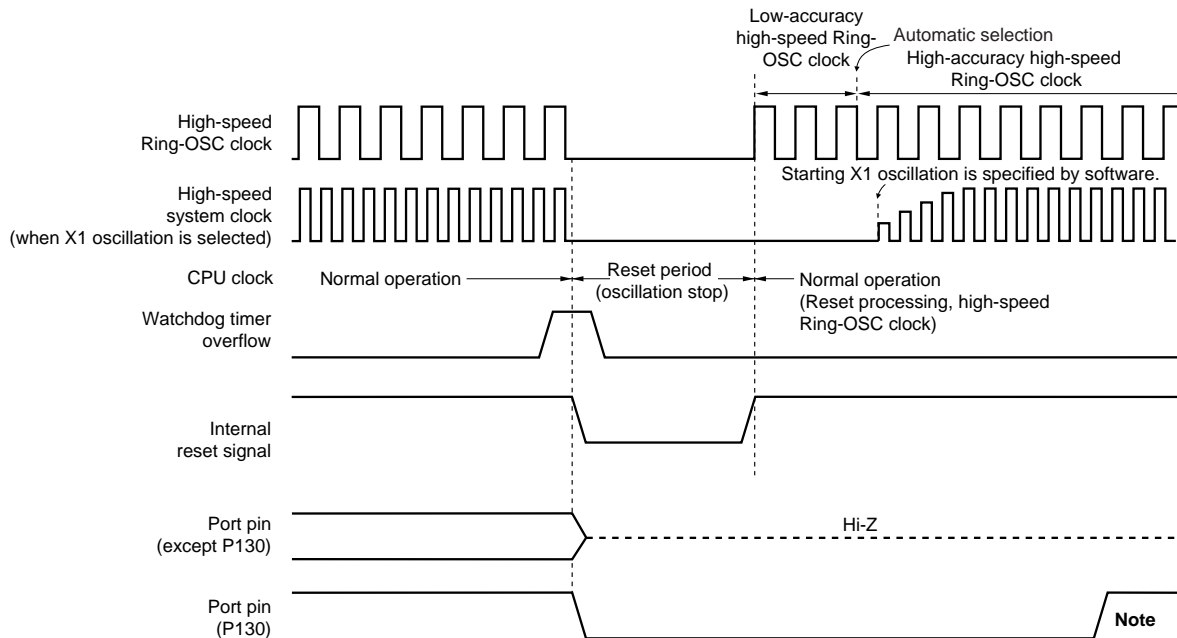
Low-accuracy high-speed Ring-OSC clock

Automatic selection

High-accuracy high-speed Ring-OSC clock

High-speed Ring-OSC clock

High-speed system clock (when X1 oscillation is selected)

Starting X1 oscillation is specified by software.

CPU clock

Normal operation

Reset period (oscillation stop)

Normal operation (Reset processing, high-speed Ring-OSC clock)

Watchdog timer overflow

Internal reset signal

Port pin (except P130)

Hi-Z

Port pin (P130)

Note